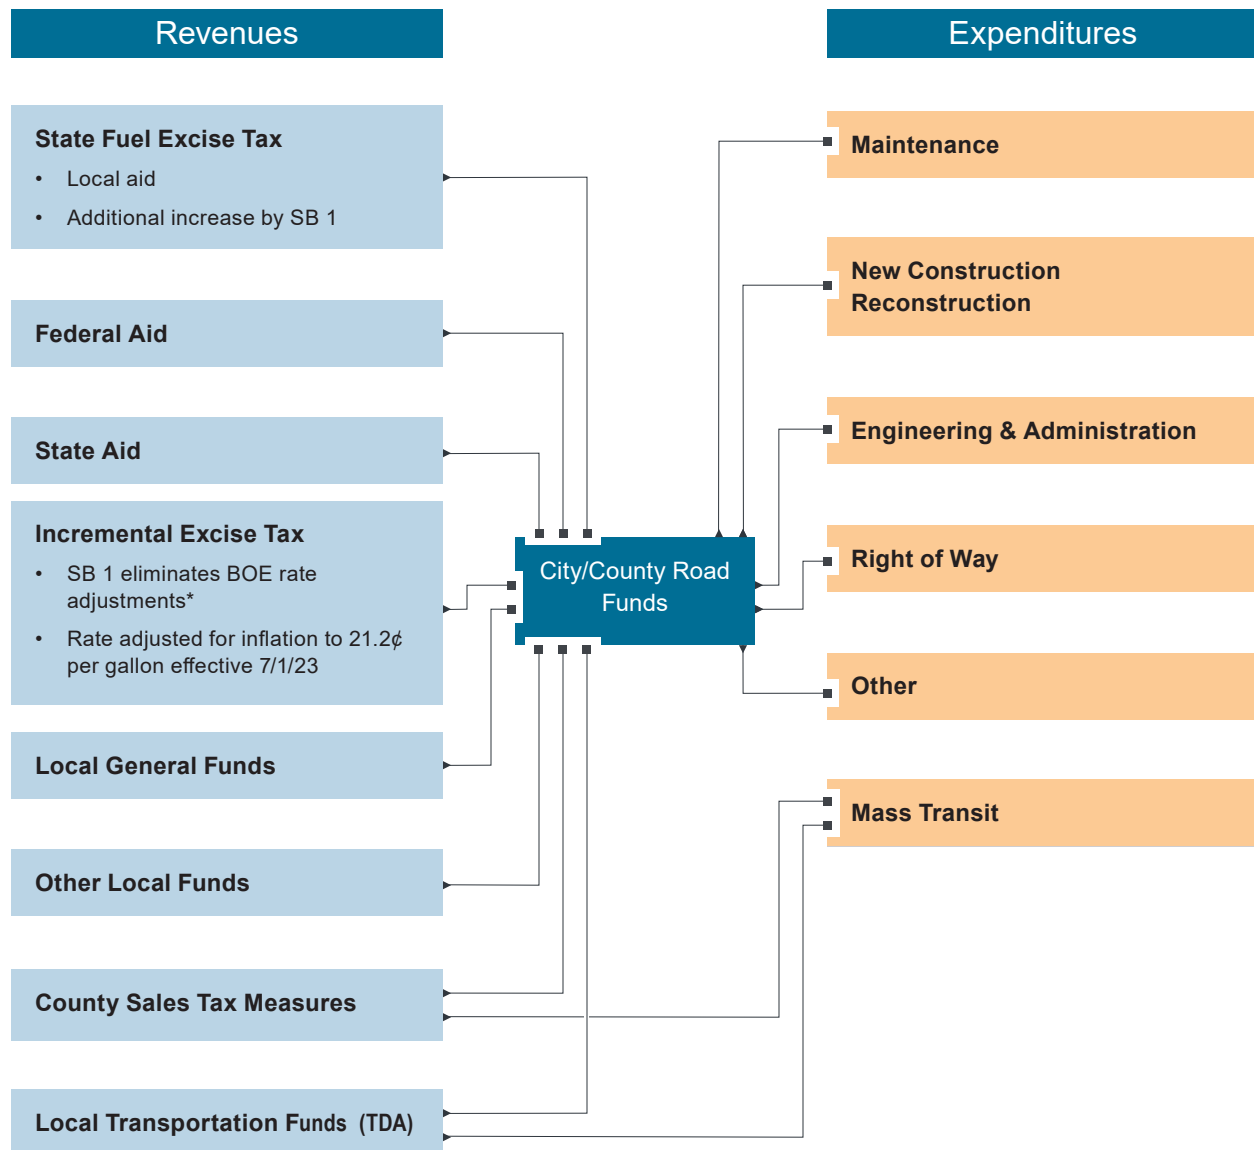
Revenues

Expenditures

State Fuel Excise Tax
• Local aid
• Additional increase by SB 1

Federal Aid

State Aid

Incremental Excise Tax
• SB 1 eliminates BOE rate adjustments*
• Rate adjusted for inflation to 21.2¢ per gallon effective 7/1/23

Local General Funds

Other Local Funds

County Sales Tax Measures

Local Transportation Funds (TDA)

City/County Road Funds

Maintenance

New Construction Reconstruction

Engineering & Administration

Right of Way

Other

Mass Transit